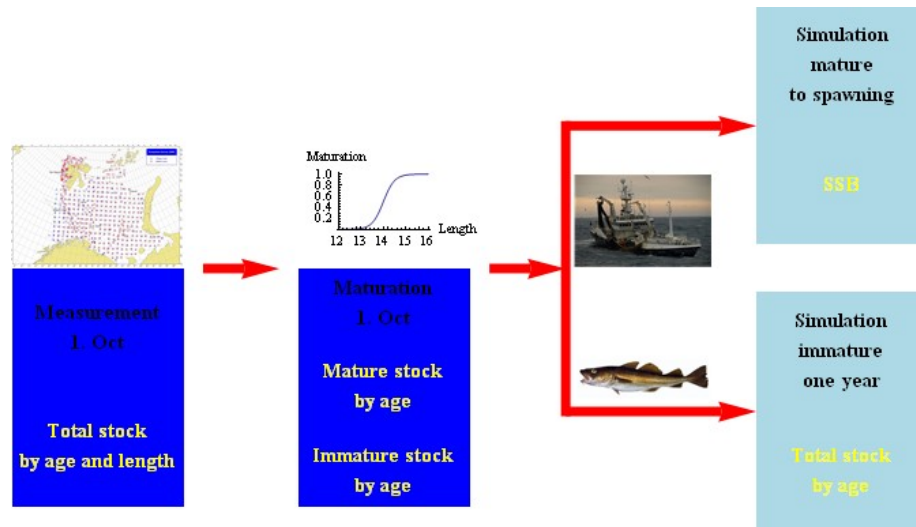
Measurement
1. Oct

Total stock
by age and length

Maturation

1.0
0.8
0.6
0.4
0.2

12 13 14 15 16 Length

Maturation
1. Oct

Mature stock
by age

Immature stock
by age

Simulation
mature
to spawning

SSB

Simulation
immature
one year

Total stock
by age